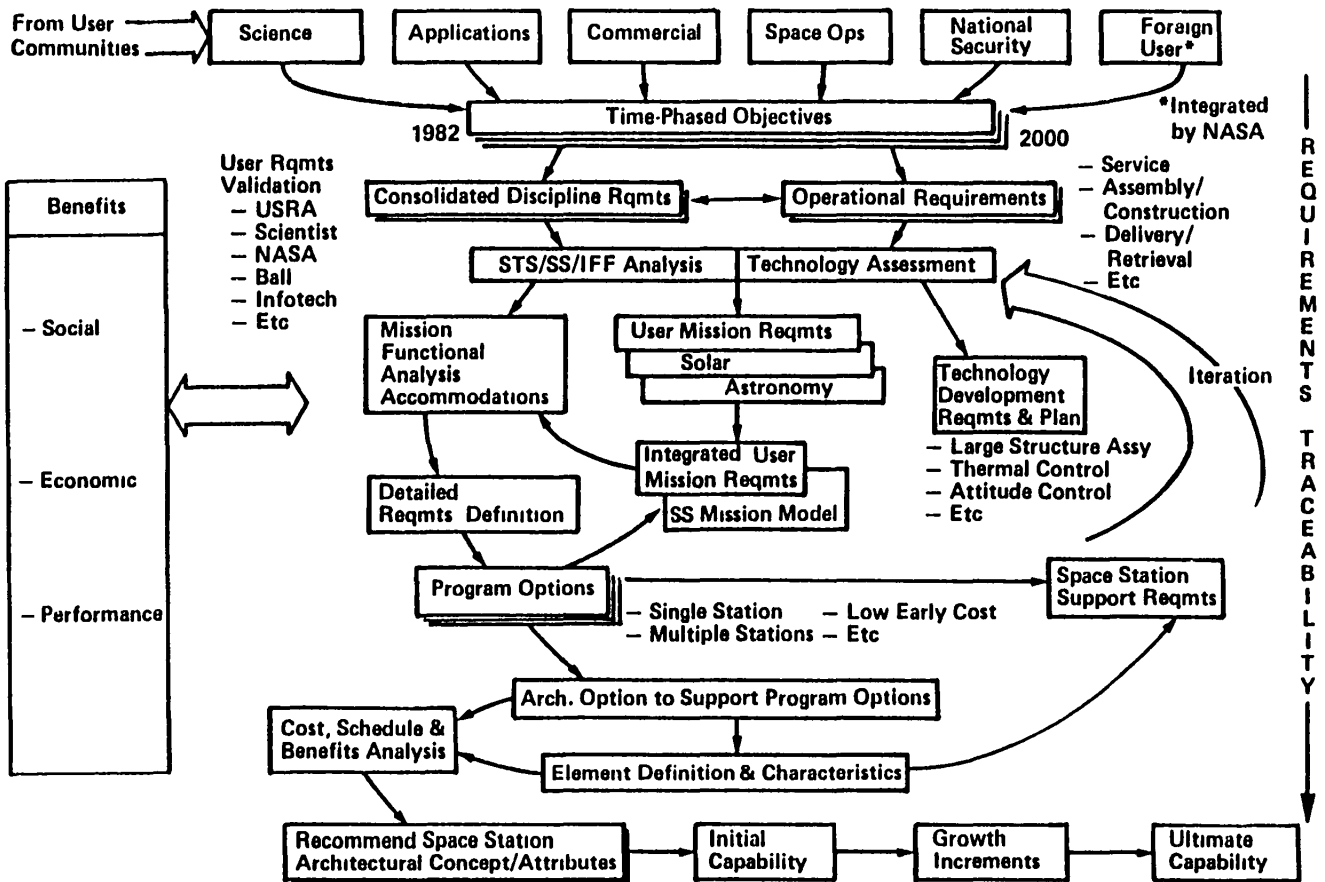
From User Communities

Science

Applications

Commercial

Space Ops

National Security

Foreign User*

Time-Phased Objectives

1982

2000

*Integrated by NASA

REQUIREMENTS TRACEABILITY

User Rqmts Validation
– USRA
– Scientist
– NASA
– Ball
– Infotech
– Etc

Benefits

– Social

– Economic

– Performance

Consolidated Discipline Rqmts

Operational Requirements

– Service
– Assembly/ Construction
– Delivery/ Retrieval
– Etc

STS/SS/IFF Analysis

Technology Assessment

Mission Functional Analysis Accommodations

User Mission Reqmts

Solar

Astronomy

Technology Development Reqmts & Plan

– Large Structure Assy
– Thermal Control
– Attitude Control
– Etc

Iteration

Integrated User Mission Reqmts

SS Mission Model

Detailed Reqmts Definition

Program Options

– Single Station
– Multiple Stations
– Low Early Cost
– Etc

Space Station Support Reqmts

Arch. Option to Support Program Options

Cost, Schedule & Benefits Analysis

Element Definition & Characteristics

Recommend Space Station Architectural Concept/Attributes

Initial Capability

Growth Increments

Ultimate Capability